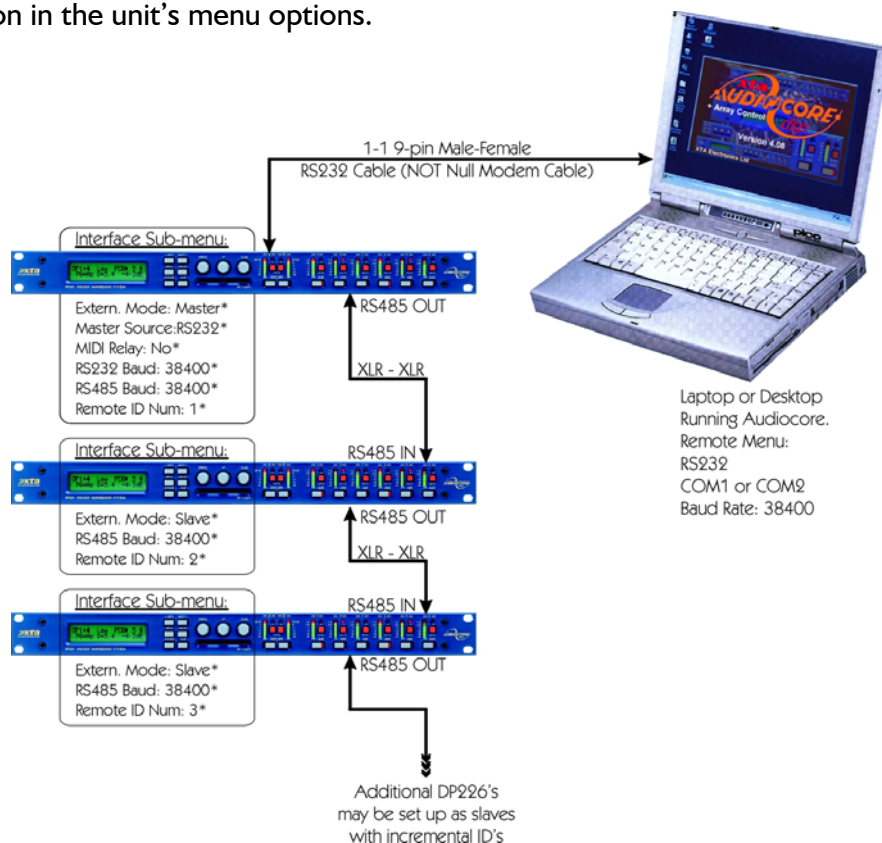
on in the unit's menu options.

1-1 9-pin Male-Female
RS232 Cable (NOT Null Modem Cable)

AUDIOCORE
+ Array Control
Version 4.08
XTA Electronics Ltd

Interface Sub-menu:
Extern. Mode: Master*
Master Source:RS232*
MIDI Relay: No*
RS232 Baud: 38400*
RS485 Baud: 38400*
Remote ID Num: 1*

RS485 OUT

XLR - XLR

Laptop or Desktop
Running Audiocore.
Remote Menu:
RS232
COM1 or COM2
Baud Rate: 38400

Interface Sub-menu:
Extern. Mode: Slave*
RS485 Baud: 38400*
Remote ID Num: 2*

RS485 IN
RS485 OUT

XLR - XLR

Interface Sub-menu:
Extern. Mode: Slave*
RS485 Baud: 38400*
Remote ID Num: 3*

RS485 IN
RS485 OUT

Additional DP226's
may be set up as slaves
with incremental ID's